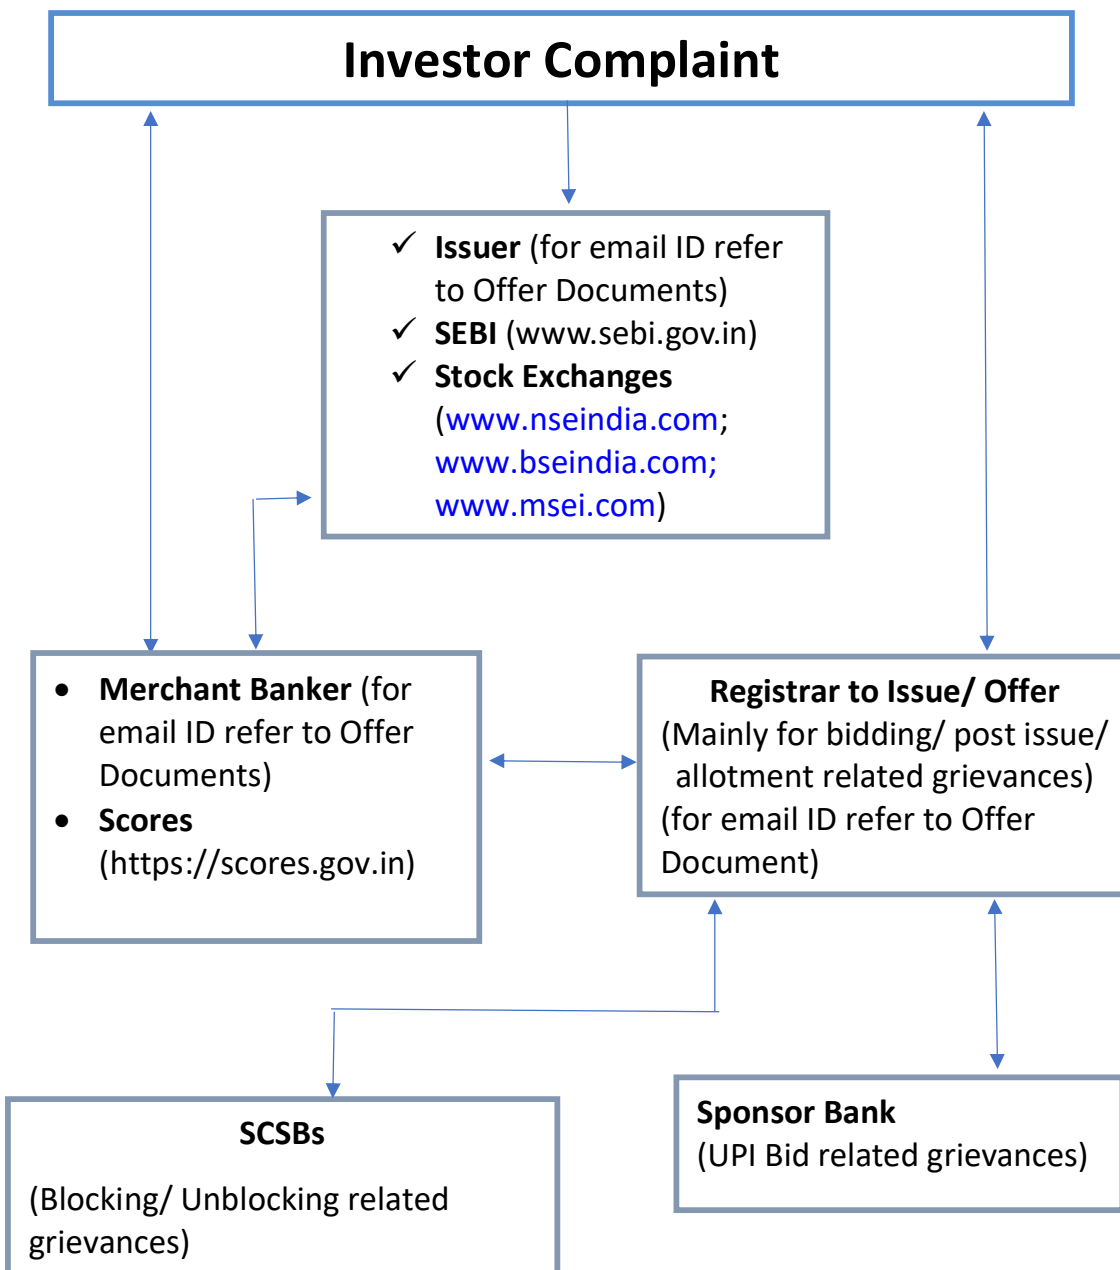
Investor Complaint

✓ **Issuer** (for email ID refer to Offer Documents)
✓ **SEBI** (www.sebi.gov.in)
✓ **Stock Exchanges** (www.nseindia.com; www.bseindia.com; www.msei.com)

• **Merchant Banker** (for email ID refer to Offer Documents)
• **Scores** (https://scores.gov.in)

**Registrar to Issue/ Offer**
(Mainly for bidding/ post issue/ allotment related grievances)
(for email ID refer to Offer Document)

**SCSBs**

(Blocking/ Unblocking related grievances)

**Sponsor Bank**
(UPI Bid related grievances)